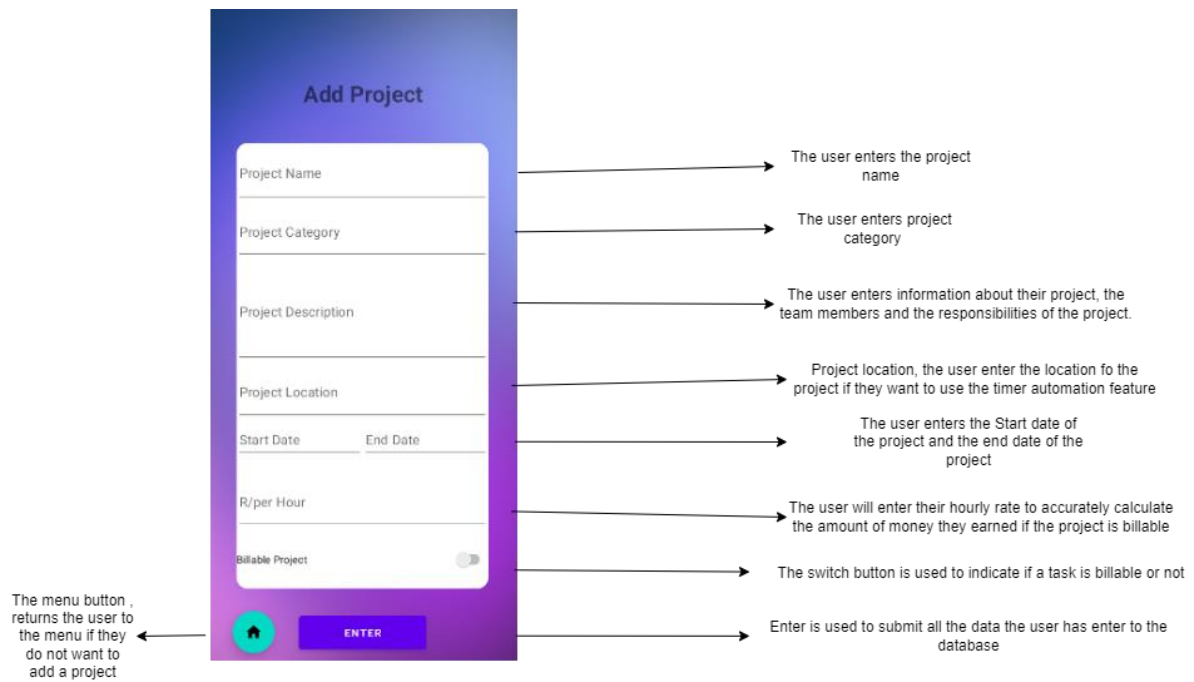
Add Project

Project Name

The user enters the project name

Project Category

The user enters project category

Project Description

The user enters information about their project, the team members and the responsibilities of the project.

Project Location

Project location, the user enter the location fo the project if they want to use the timer automation feature

Start Date

End Date

The user enters the Start date of the project and the end date of the project

R/per Hour

The user will enter their hourly rate to accurately calculate the amount of money they earned if the project is billable

Billable Project

The switch button is used to indicate if a task is billable or not

The menu button , returns the user to the menu if they do not want to add a project

ENTER

Enter is used to submit all the data the user has enter to the database